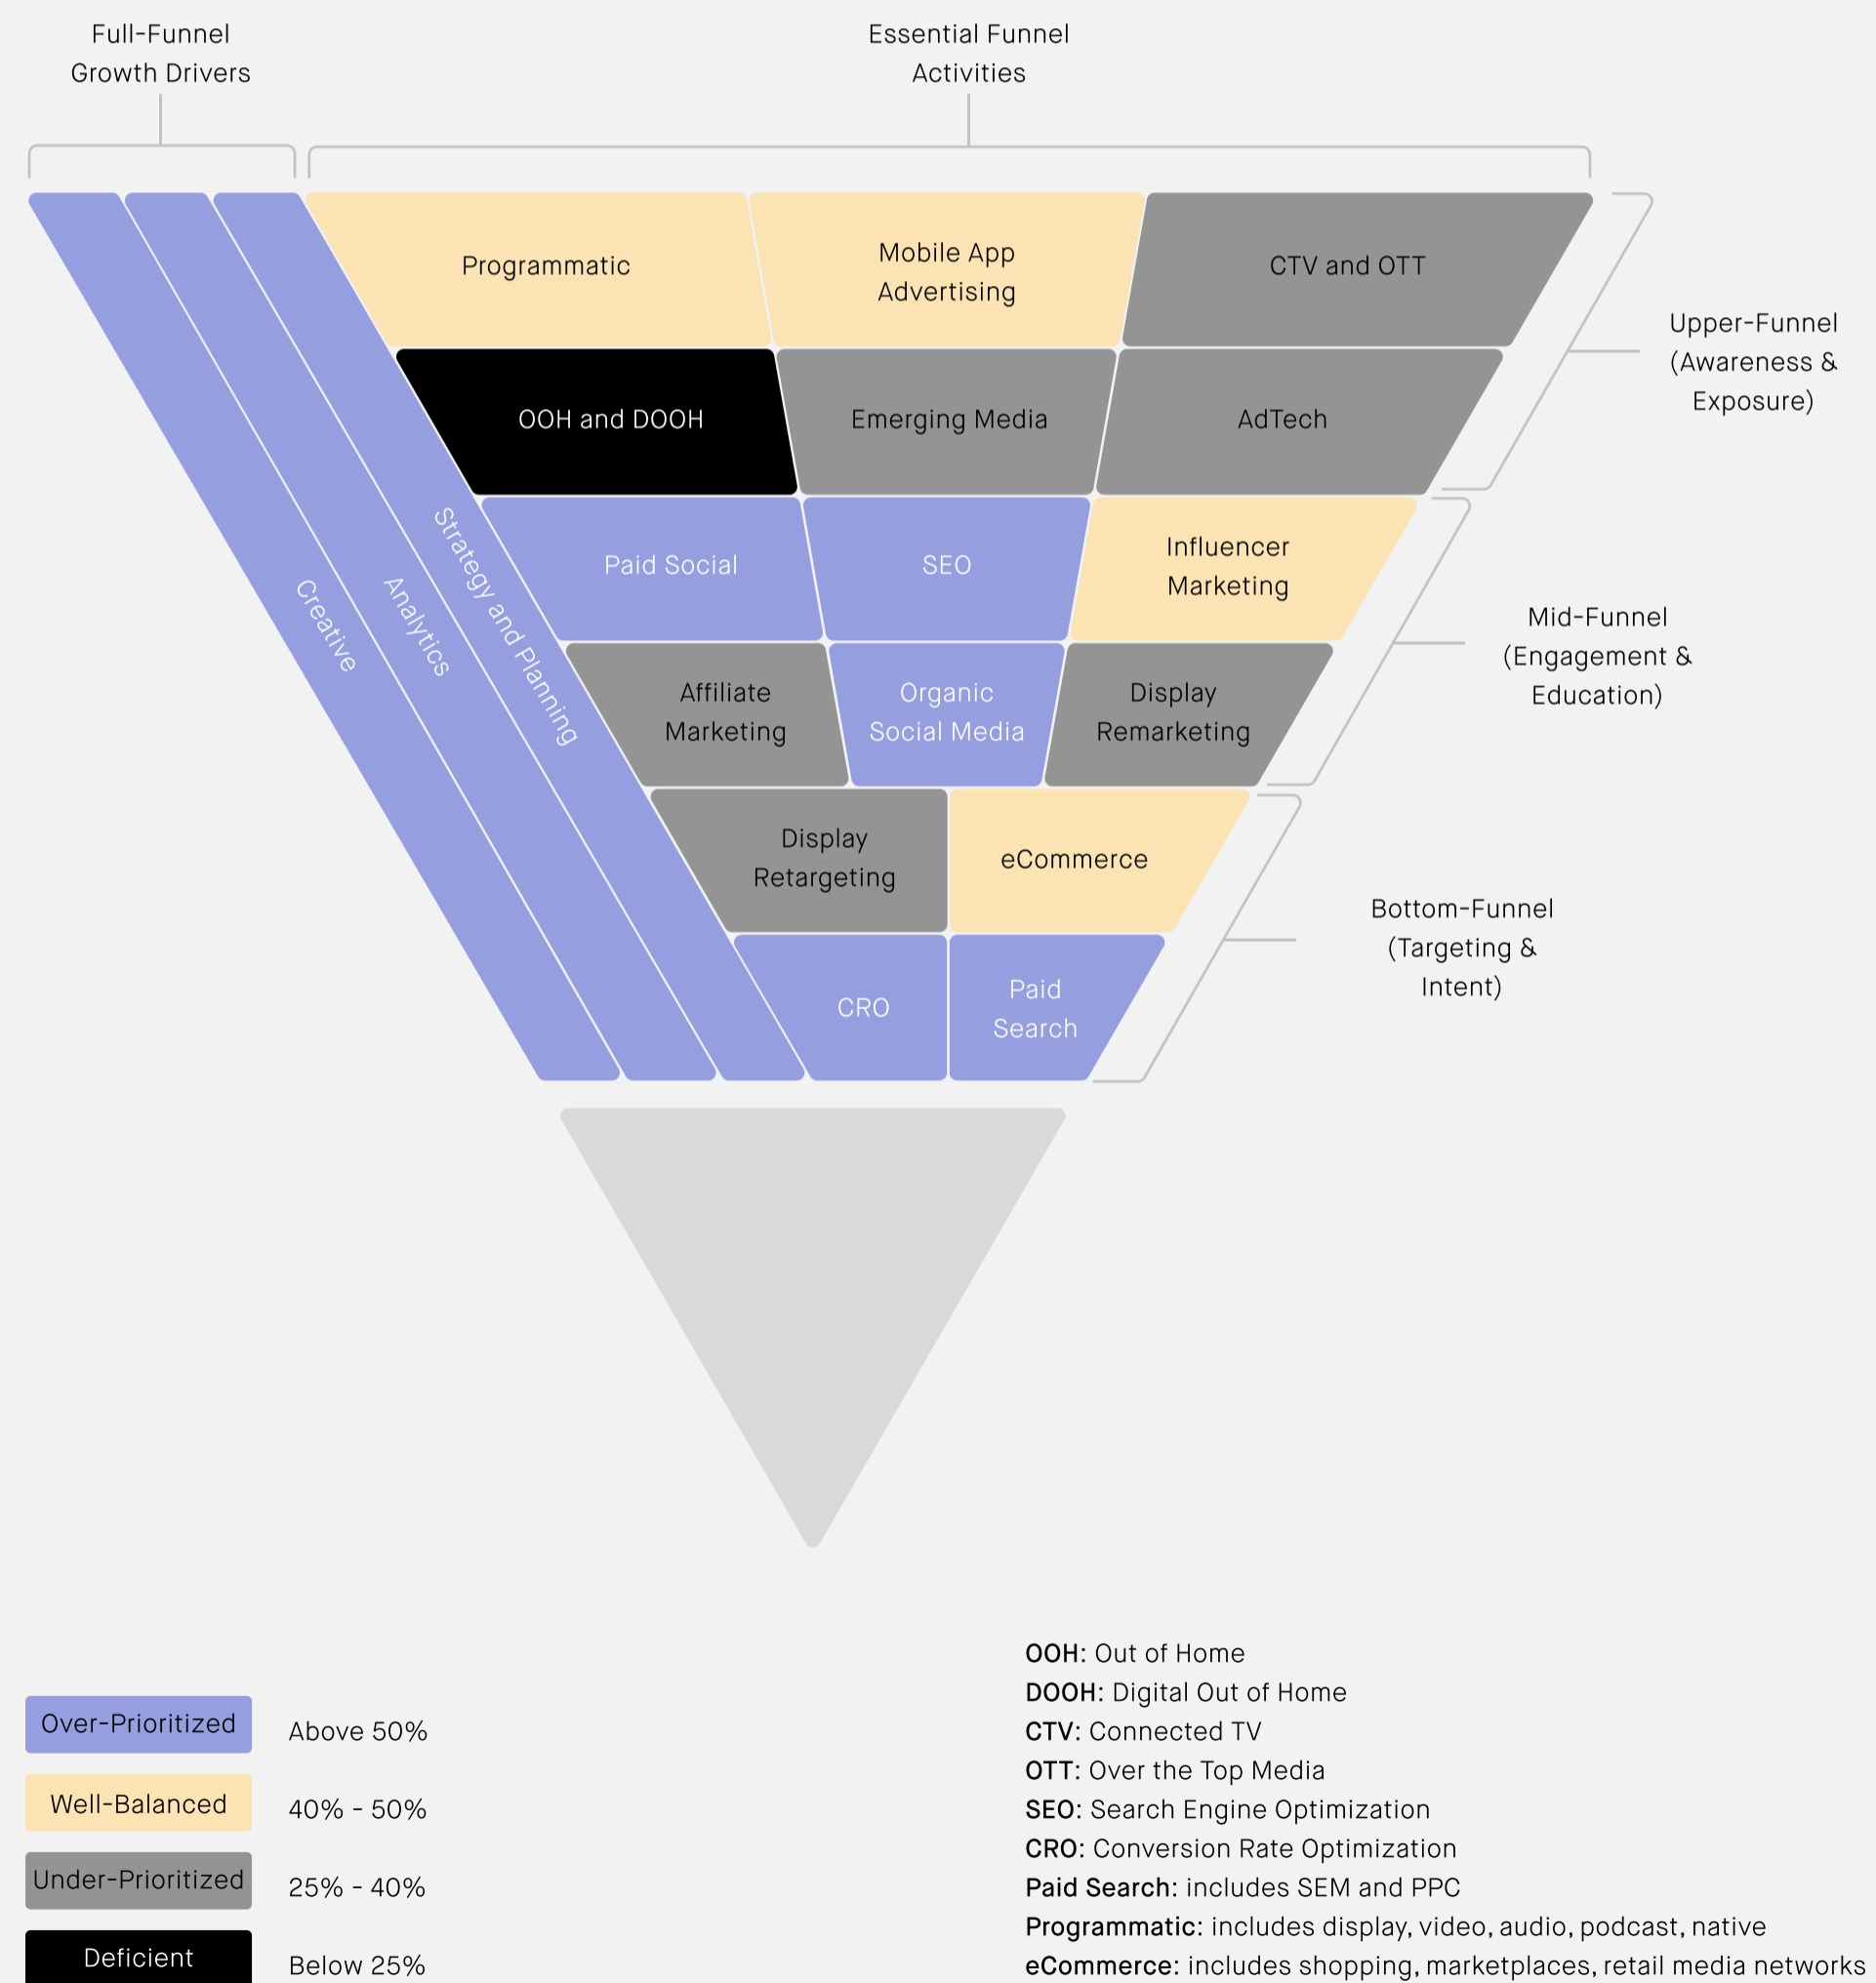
Full-Funnel Growth Drivers

Essential Funnel Activities

Creative

Analytics

Strategy and Planning

Programmatic

Mobile App Advertising

CTV and OTT

OOH and DOOH

Emerging Media

AdTech

Upper-Funnel (Awareness & Exposure)

Paid Social

SEO

Influencer Marketing

Affiliate Marketing

Organic Social Media

Display Remarketing

Mid-Funnel (Engagement & Education)

Display Retargeting

eCommerce

CRO

Paid Search

Bottom-Funnel (Targeting & Intent)

Over-Prioritized Above 50%

Well-Balanced 40% - 50%

Under-Prioritized 25% - 40%

Deficient Below 25%

**OOH**: Out of Home
**DOOH**: Digital Out of Home
**CTV**: Connected TV
**OTT**: Over the Top Media
**SEO**: Search Engine Optimization
**CRO**: Conversion Rate Optimization
**Paid Search**: includes SEM and PPC
**Programmatic**: includes display, video, audio, podcast, native
**eCommerce**: includes shopping, marketplaces, retail media networks